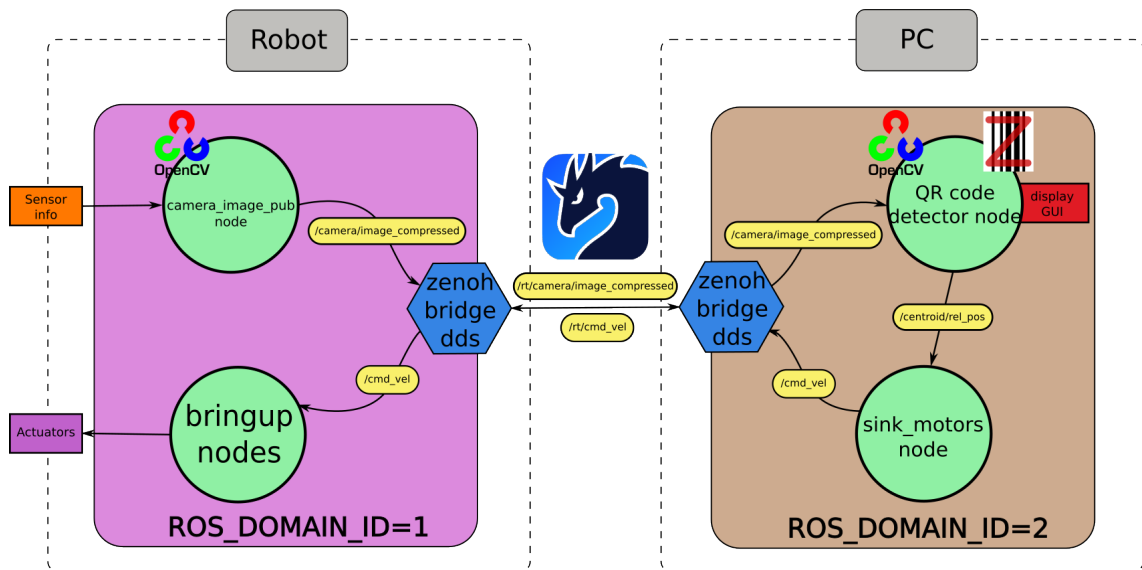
Robot

PC

OpenCV

Sensor info

camera_image_pub node

/camera/image_compressed

zenoh bridge dds

/cmd_vel

bringup nodes

Actuators

ROS_DOMAIN_ID=1

/rt/camera/image_compressed

/rt/cmd_vel

OpenCV

QR code detector node

display GUI

/camera/image_compressed

zenoh bridge dds

/centroid/rel_pos

/cmd_vel

sink_motors node

ROS_DOMAIN_ID=2